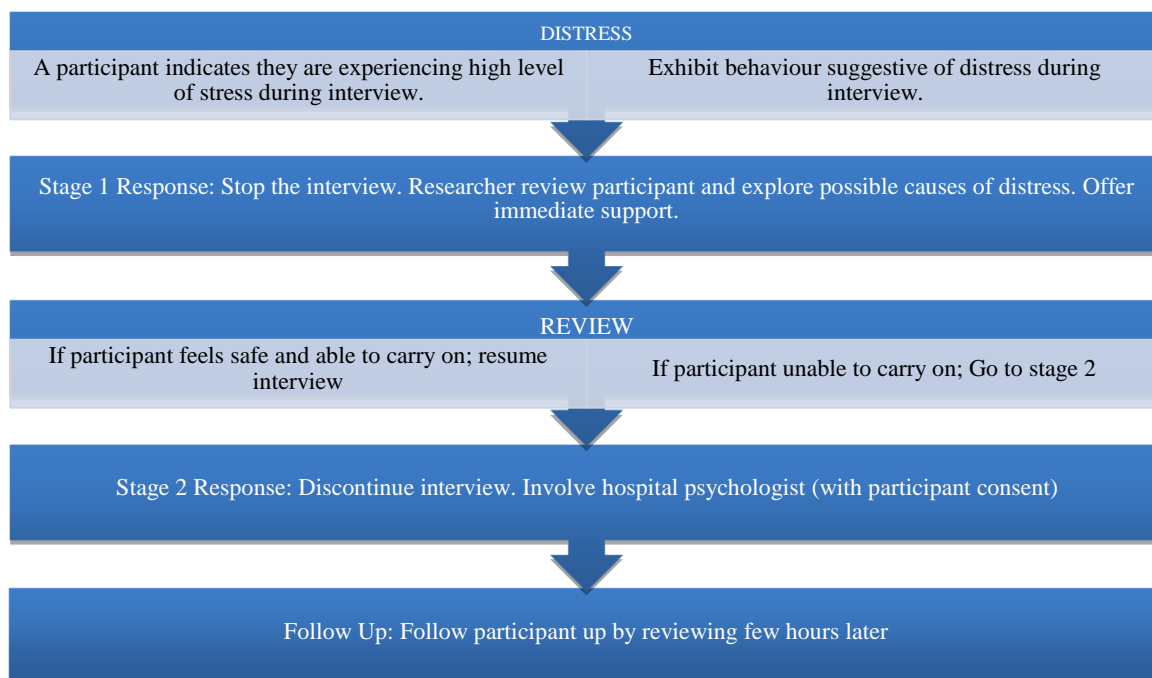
DISTRESS

A participant indicates they are experiencing high level of stress during interview.

Exhibit behaviour suggestive of distress during interview.

Stage 1 Response: Stop the interview. Researcher review participant and explore possible causes of distress. Offer immediate support.

REVIEW

If participant feels safe and able to carry on; resume interview

If participant unable to carry on; Go to stage 2

Stage 2 Response: Discontinue interview. Involve hospital psychologist (with participant consent)

Follow Up: Follow participant up by reviewing few hours later